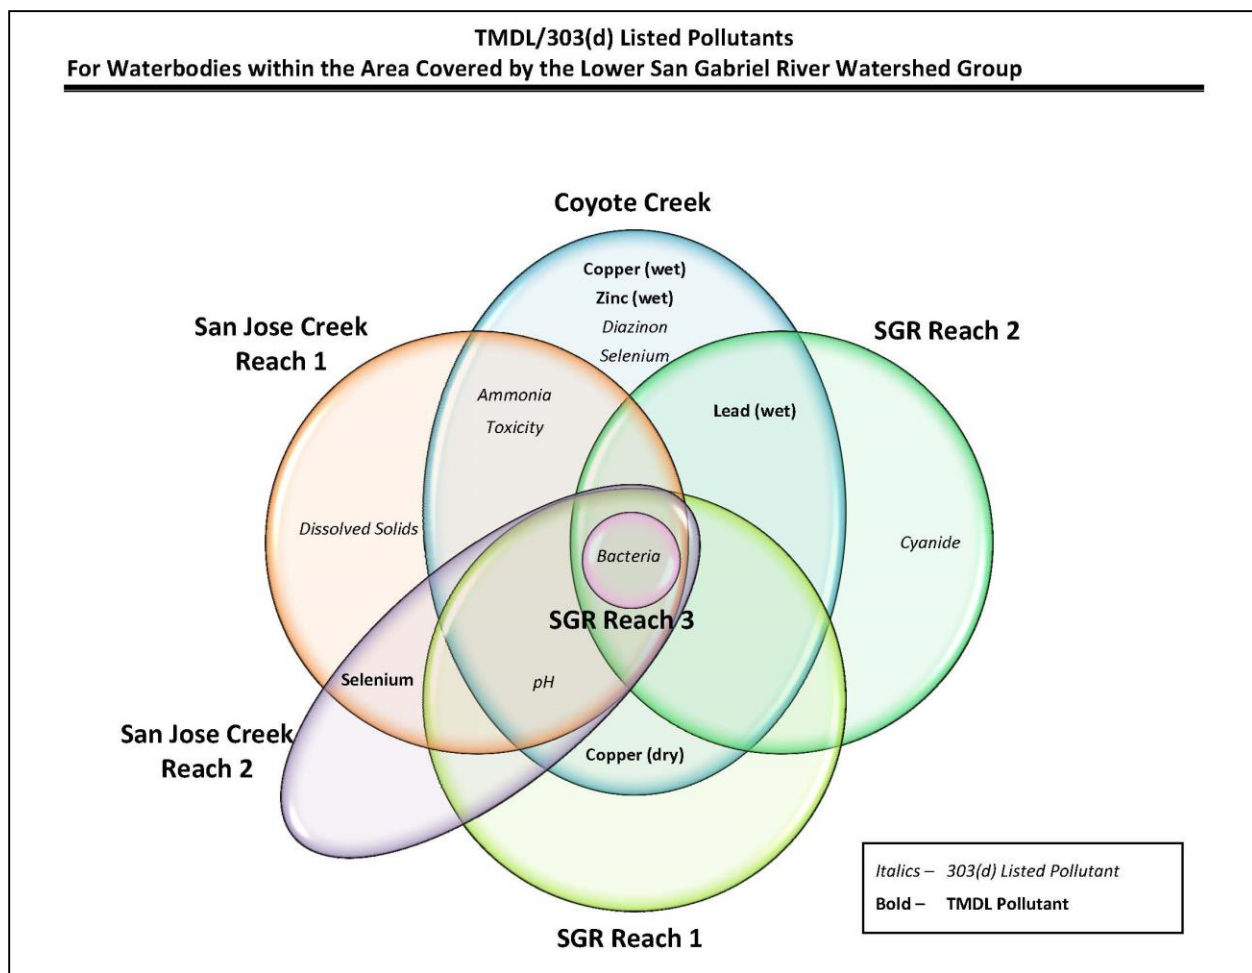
TMDL/303(d) Listed Pollutants
For Waterbodies within the Area Covered by the Lower San Gabriel River Watershed Group

Coyote Creek

Copper (wet)
Zinc (wet)
Diazinon
Selenium

San Jose Creek Reach 1

SGR Reach 2

Ammonia
Toxicity

Lead (wet)

Dissolved Solids

Bacteria

Cyanide

SGR Reach 3

Selenium

pH

San Jose Creek Reach 2

Copper (dry)

Italics – 303(d) Listed Pollutant
Bold – TMDL Pollutant

SGR Reach 1